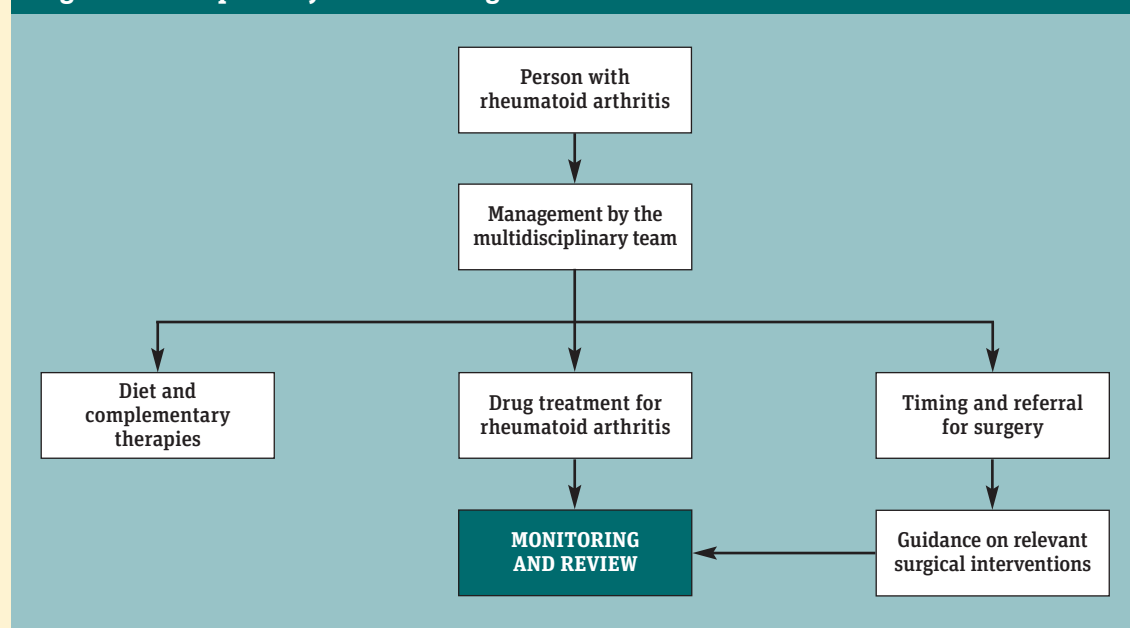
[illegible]

Person with rheumatoid arthritis

Management by the multidisciplinary team

Diet and complementary therapies

Drug treatment for rheumatoid arthritis

Timing and referral for surgery

MONITORING AND REVIEW

Guidance on relevant surgical interventions